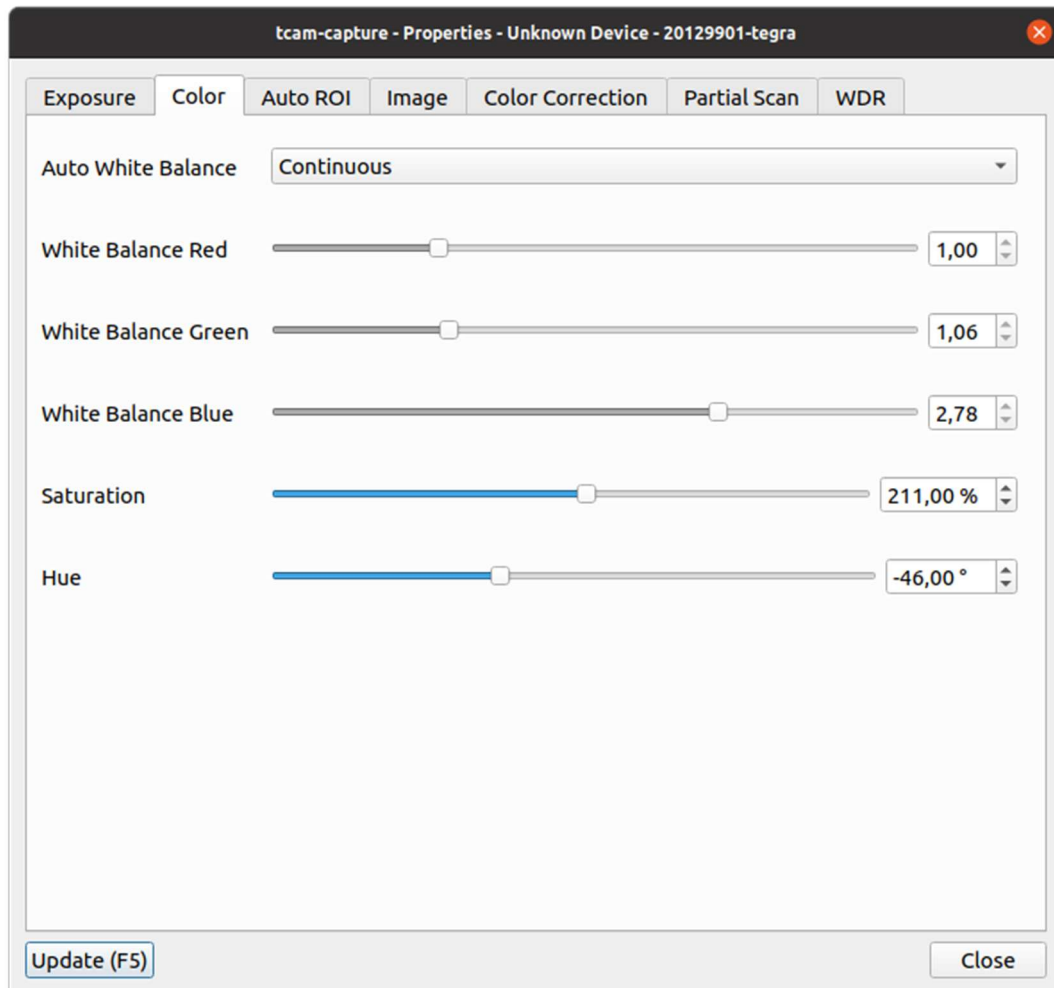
tcam-capture - Properties - Unknown Device - 20129901-tegra

Exposure | Color | Auto ROI | Image | Color Correction | Partial Scan | WDR

Auto White Balance Continuous

White Balance Red 1,00

White Balance Green 1,06

White Balance Blue 2,78

Saturation 211,00 %

Hue -46,00 °

Update (F5)

Close